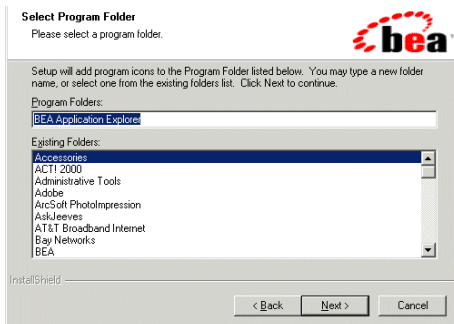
Select Program Folder
Please select a program folder.

bea

Setup will add program icons to the Program Folder listed below. You may type a new folder name, or select one from the existing folders list. Click Next to continue.

Program Folders:
BEA Application Explorer

Existing Folders:
Accessories
ACT! 2000
Administrative Tools
Adobe
ArcSoft PhotoImpression
AskJeeves
AT&T Broadband Internet
Bay Networks
BEA

InstallShield

< Back
Next >
Cancel